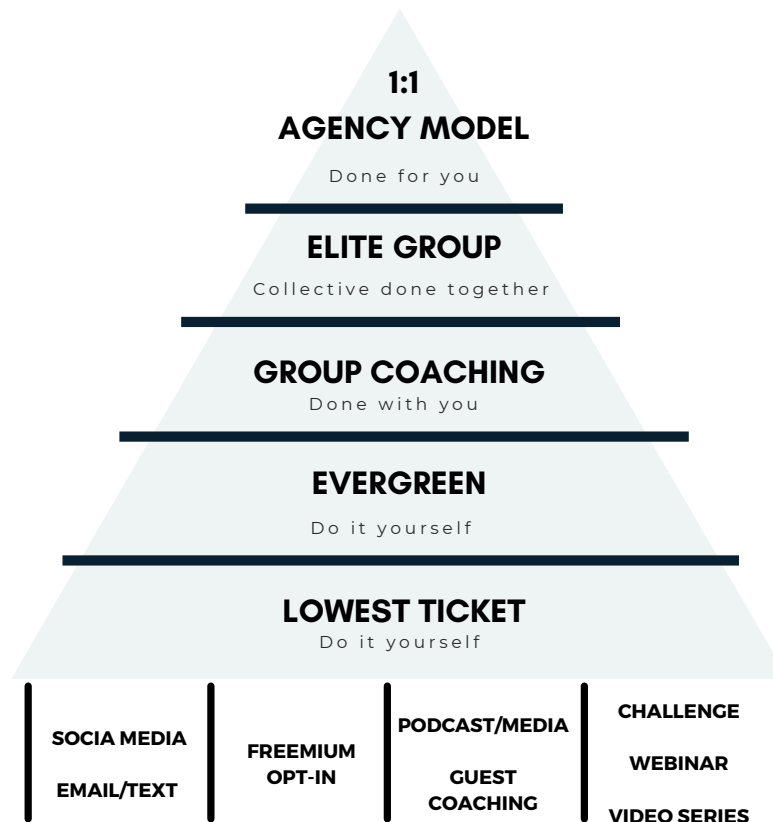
1:1
AGENCY MODEL
Done for you

ELITE GROUP
Collective done together

GROUP COACHING
Done with you

EVERGREEN
Do it yourself

LOWEST TICKET
Do it yourself

SOCIA MEDIA
EMAIL/TEXT

FREEMIUM
OPT-IN

PODCAST/MEDIA
GUEST COACHING

CHALLENGE
WEBINAR
VIDEO SERIES